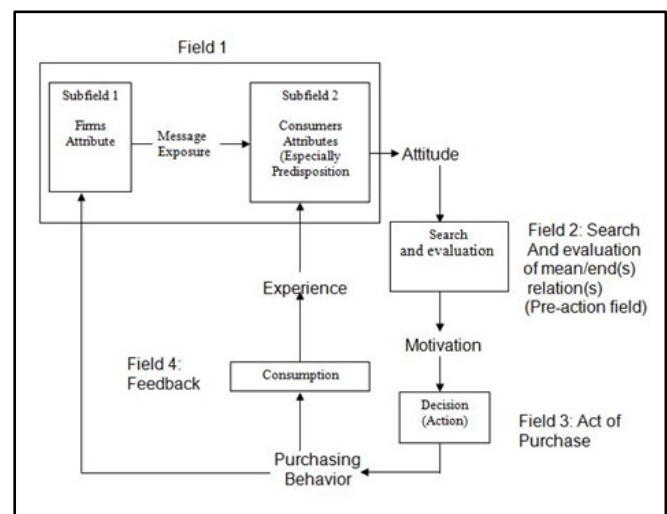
Field 1

Subfield 1

Firms Attribute

Message Exposure

Subfield 2

Consumers Attributes (Especially Predisposition

Attitude

Search and evaluation

Field 2: Search And evaluation of mean/end(s) relation(s) (Pre-action field)

Experience

Motivation

Field 4: Feedback

Consumption

Decision (Action)

Field 3: Act of Purchase

Purchasing Behavior